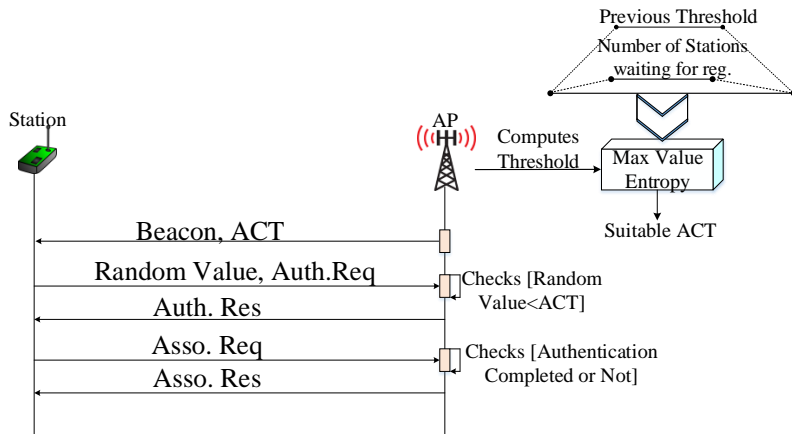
Previous Threshold
Number of Stations waiting for reg.

Station

AP

Computes Threshold

Max Value Entropy

Suitable ACT

Beacon, ACT

Random Value, Auth.Req

Checks [Random Value<ACT]

Auth. Res

Asso. Req

Checks [Authentication Completed or Not]

Asso. Res